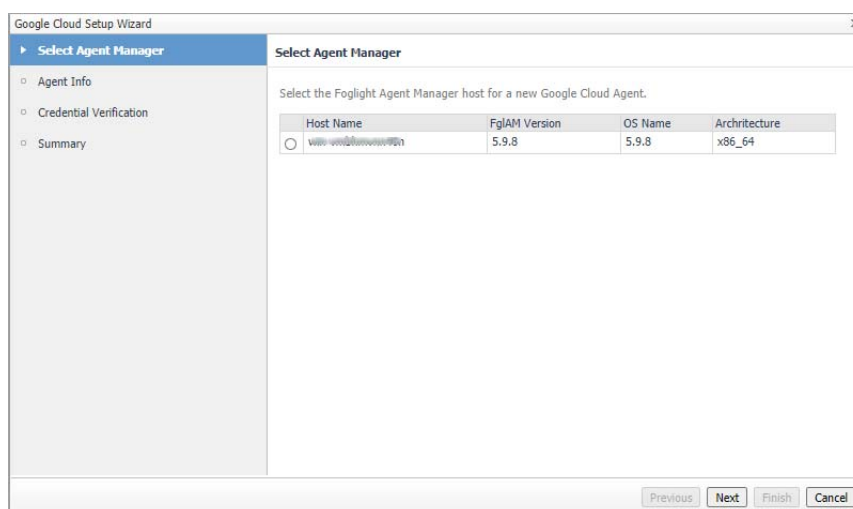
Google Cloud Setup Wizard

Select Agent Manager
Agent Info
Credential Verification
Summary

Select Agent Manager

Select the Foglight Agent Manager host for a new Google Cloud Agent.

| | Host Name | FglAM Version | OS Name | Archritecture |
|---|---|---|---|---|
| ○ | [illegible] | 5.9.8 | 5.9.8 | x86_64 |

Previous Next Finish Cancel